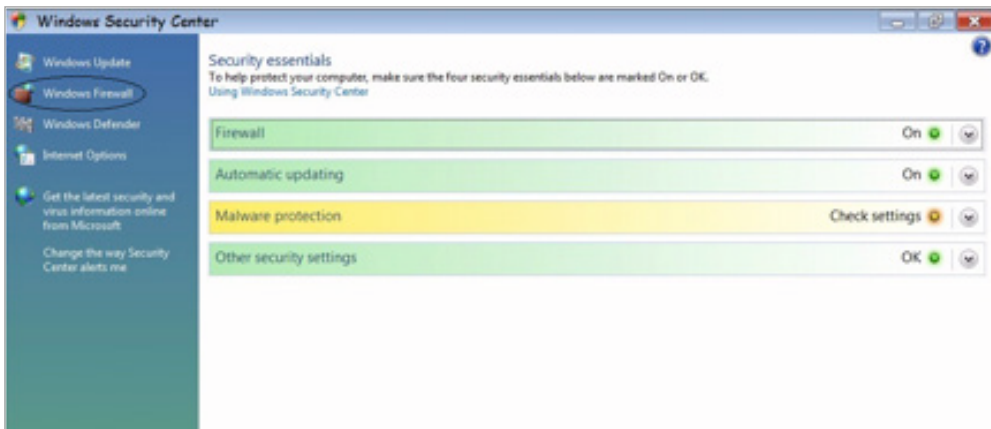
Windows Security Center

Windows Update
Windows Firewall
Windows Defender
Internet Options
Get the latest security and virus information online from Microsoft
Change the way Security Center alerts me

Security essentials
To help protect your computer, make sure the four security essentials below are marked On or OK.
Using Windows Security Center

Firewall On
Automatic updating On
Malware protection Check settings
Other security settings OK